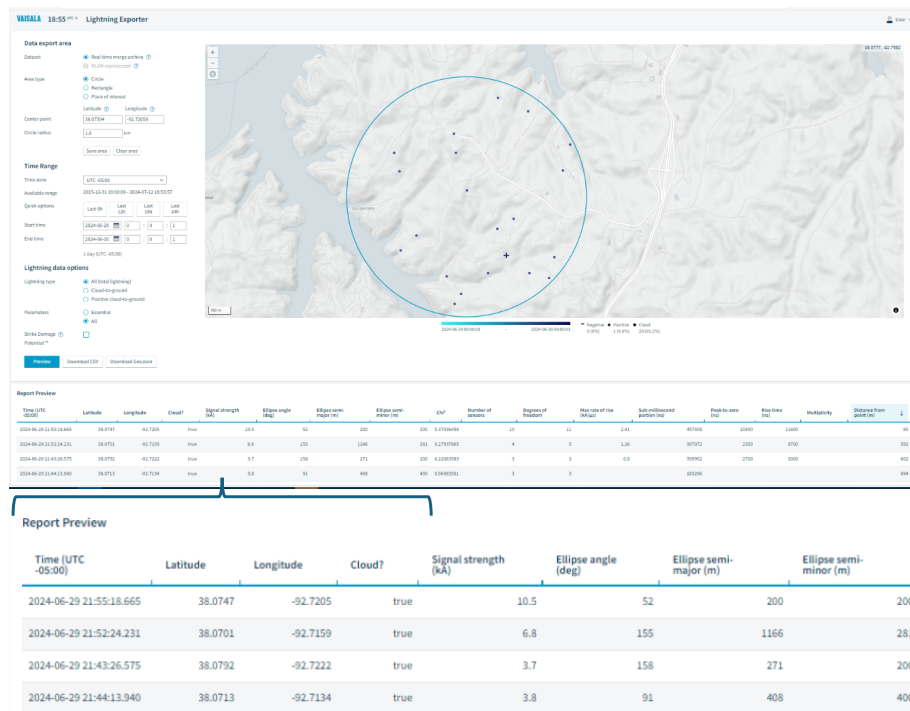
VAISALA 18:55 UTC-5 Lightning Exporter

User

Data export area

Dataset
Real-time merge archive
90.0% reprocessed

Area type
Circle
Rectangle
Place of interest

Latitude Longitude
Center point 38.07334 -92.72053
Circle radius 1.6 km

Save area Clear area

Time Range

Time zone UTC -05:00
Available range 2015-12-31 19:00:00 – 2024-07-12 18:53:57

Quick options Last 6h Last 12h Last 18h Last 24h

Start time 2024-06-29 0 : 0 : 1
End time 2024-06-30 0 : 0 : 1

1 day (UTC -05:00)

Lightning data options

Lightning type
All (total lightning)
Cloud-to-ground
Positive cloud-to-ground

Parameters
Essential
All

Strike Damage Potential™

Preview Download CSV Download GeoJson

38.0777, -92.7582

2024-06-29 00:00:00 2024-06-30 00:00:00

Negative Positive Cloud
0 (0%) 1 (4.0%) 24 (95.2%)

Report Preview

| Time (UTC -05:00) | Latitude | Longitude | Cloud? | Signal strength (kA) | Ellipse angle (deg) | Ellipse semi-major (m) | Ellipse semi-minor (m) | Chi² | Number of sensors | Degrees of freedom | Max rate of rise (kA/µs) | Sub-millisecond portion (ns) | Peak-to-zero (ns) | Rise time (ns) | Multiplicity | Distance from point (m) |
|---|---|---|---|---|---|---|---|---|---|---|---|---|---|---|---|---|
| 2024-06-29 21:55:18.665 | 38.0747 | -92.7205 | true | 10.5 | 52 | 200 | 200 | 0.57306454 | 10 | 11 | 2.41 | 457406 | 10400 | 11600 | | 93 |
| 2024-06-29 21:52:24.231 | 38.0701 | -92.7159 | true | 6.8 | 155 | 1166 | 281 | 0.27935585 | 4 | 5 | 1.28 | 907972 | 2350 | 8700 | | 592 |
| 2024-06-29 21:43:26.575 | 38.0792 | -92.7222 | true | 3.7 | 158 | 271 | 200 | 0.22265593 | 5 | 5 | 0.8 | 709952 | 2750 | 3000 | | 602 |
| 2024-06-29 21:44:13.940 | 38.0713 | -92.7134 | true | 3.8 | 91 | 408 | 400 | 0.06965581 | 3 | 3 | | 103290 | | | | 694 |

Report Preview

| Time (UTC -05:00) | Latitude | Longitude | Cloud? | Signal strength (kA) | Ellipse angle (deg) | Ellipse semi-major (m) | Ellipse semi-minor (m) |
|---|---|---|---|---|---|---|---|
| 2024-06-29 21:55:18.665 | 38.0747 | -92.7205 | true | 10.5 | 52 | 200 | 20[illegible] |
| 2024-06-29 21:52:24.231 | 38.0701 | -92.7159 | true | 6.8 | 155 | 1166 | 28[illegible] |
| 2024-06-29 21:43:26.575 | 38.0792 | -92.7222 | true | 3.7 | 158 | 271 | 20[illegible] |
| 2024-06-29 21:44:13.940 | 38.0713 | -92.7134 | true | 3.8 | 91 | 408 | 40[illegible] |